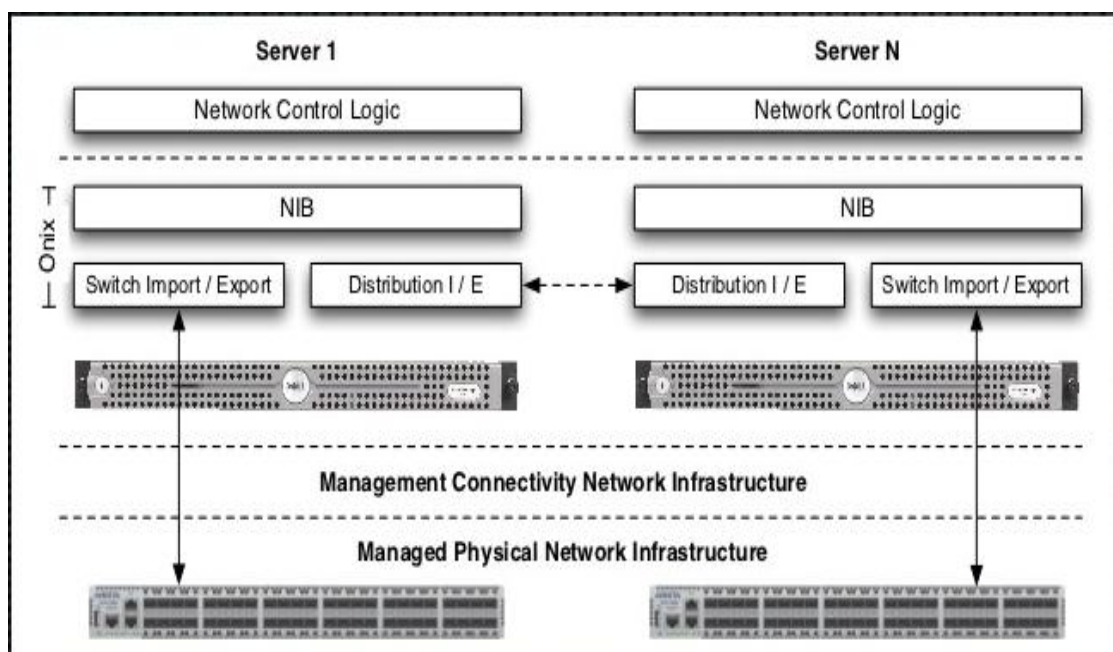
Server 1

Server N

Network Control Logic

Network Control Logic

Onix

NIB

NIB

Switch Import / Export

Distribution I / E

Distribution I / E

Switch Import / Export

Management Connectivity Network Infrastructure

Managed Physical Network Infrastructure